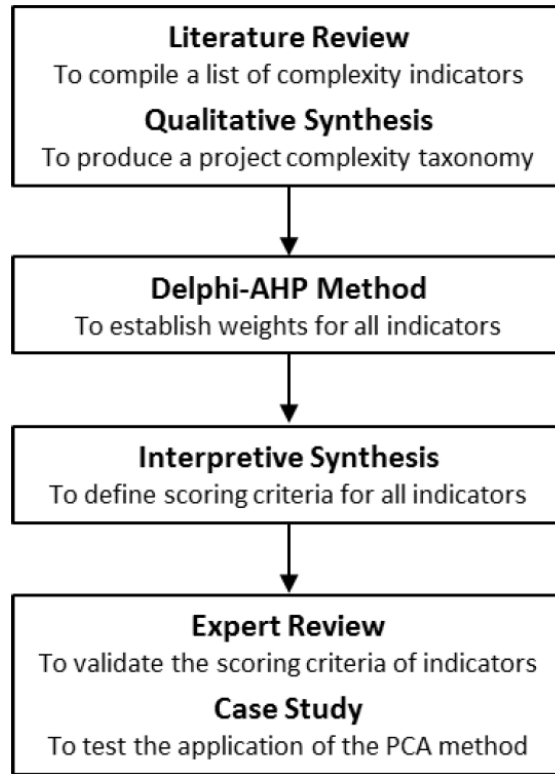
Literature Review
To compile a list of complexity indicators

Qualitative Synthesis
To produce a project complexity taxonomy

Delphi-AHP Method
To establish weights for all indicators

Interpretive Synthesis
To define scoring criteria for all indicators

Expert Review
To validate the scoring criteria of indicators

Case Study
To test the application of the PCA method